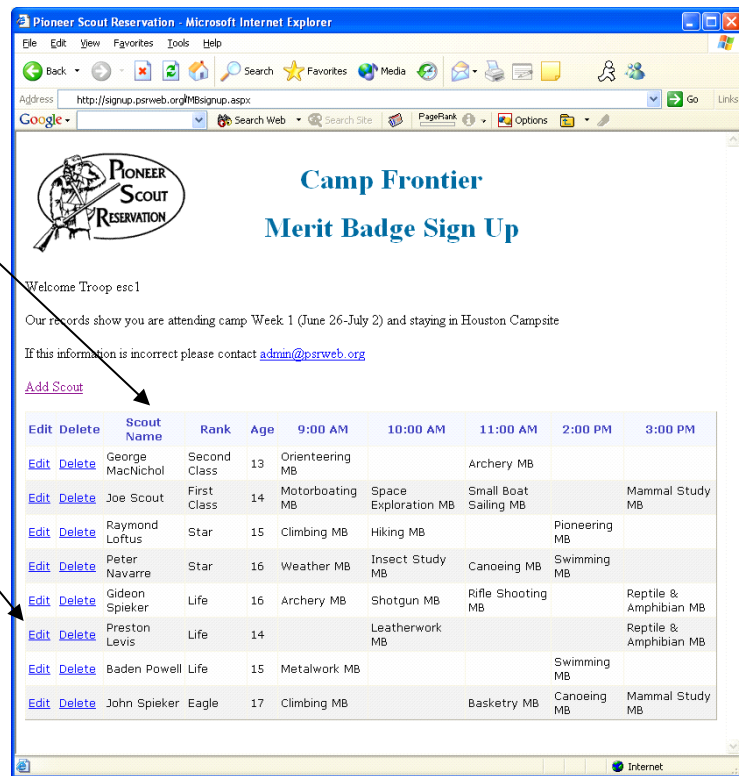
Pioneer Scout Reservation - Microsoft Internet Explorer

File Edit View Favorites Tools Help

Back Search Favorites Media

Address http://signup.psrweb.org/MBsignup.aspx Go Links

Google Search Web Search Site PageRank Options

PIONEER SCOUT RESERVATION

Camp Frontier

Merit Badge Sign Up

Welcome Troop esc1

Our records show you are attending camp Week 1 (June 26-July 2) and staying in Houston Campsite

If this information is incorrect please contact admin@psrweb.org

Add Scout

| Edit | Delete | Scout Name | Rank | Age | 9:00 AM | 10:00 AM | 11:00 AM | 2:00 PM | 3:00 PM |
|---|---|---|---|---|---|---|---|---|---|
| Edit | Delete | George MacNichol | Second Class | 13 | Orienteering MB | | Archery MB | | |
| Edit | Delete | Joe Scout | First Class | 14 | Motorboating MB | Space Exploration MB | Small Boat Sailing MB | | Mammal Study MB |
| Edit | Delete | Raymond Loftus | Star | 15 | Climbing MB | Hiking MB | | Pioneering MB | |
| Edit | Delete | Peter Navarre | Star | 16 | Weather MB | Insect Study MB | Canoeing MB | Swimming MB | |
| Edit | Delete | Gideon Spieker | Life | 16 | Archery MB | Shotgun MB | Rifle Shooting MB | | Reptile & Amphibian MB |
| Edit | Delete | Preston Levis | Life | 14 | | Leatherwork MB | | | Reptile & Amphibian MB |
| Edit | Delete | Baden Powell | Life | 15 | Metalwork MB | | | Swimming MB | |
| Edit | Delete | John Spieker | Eagle | 17 | Climbing MB | | Basketry MB | Canoeing MB | Mammal Study MB |

Internet